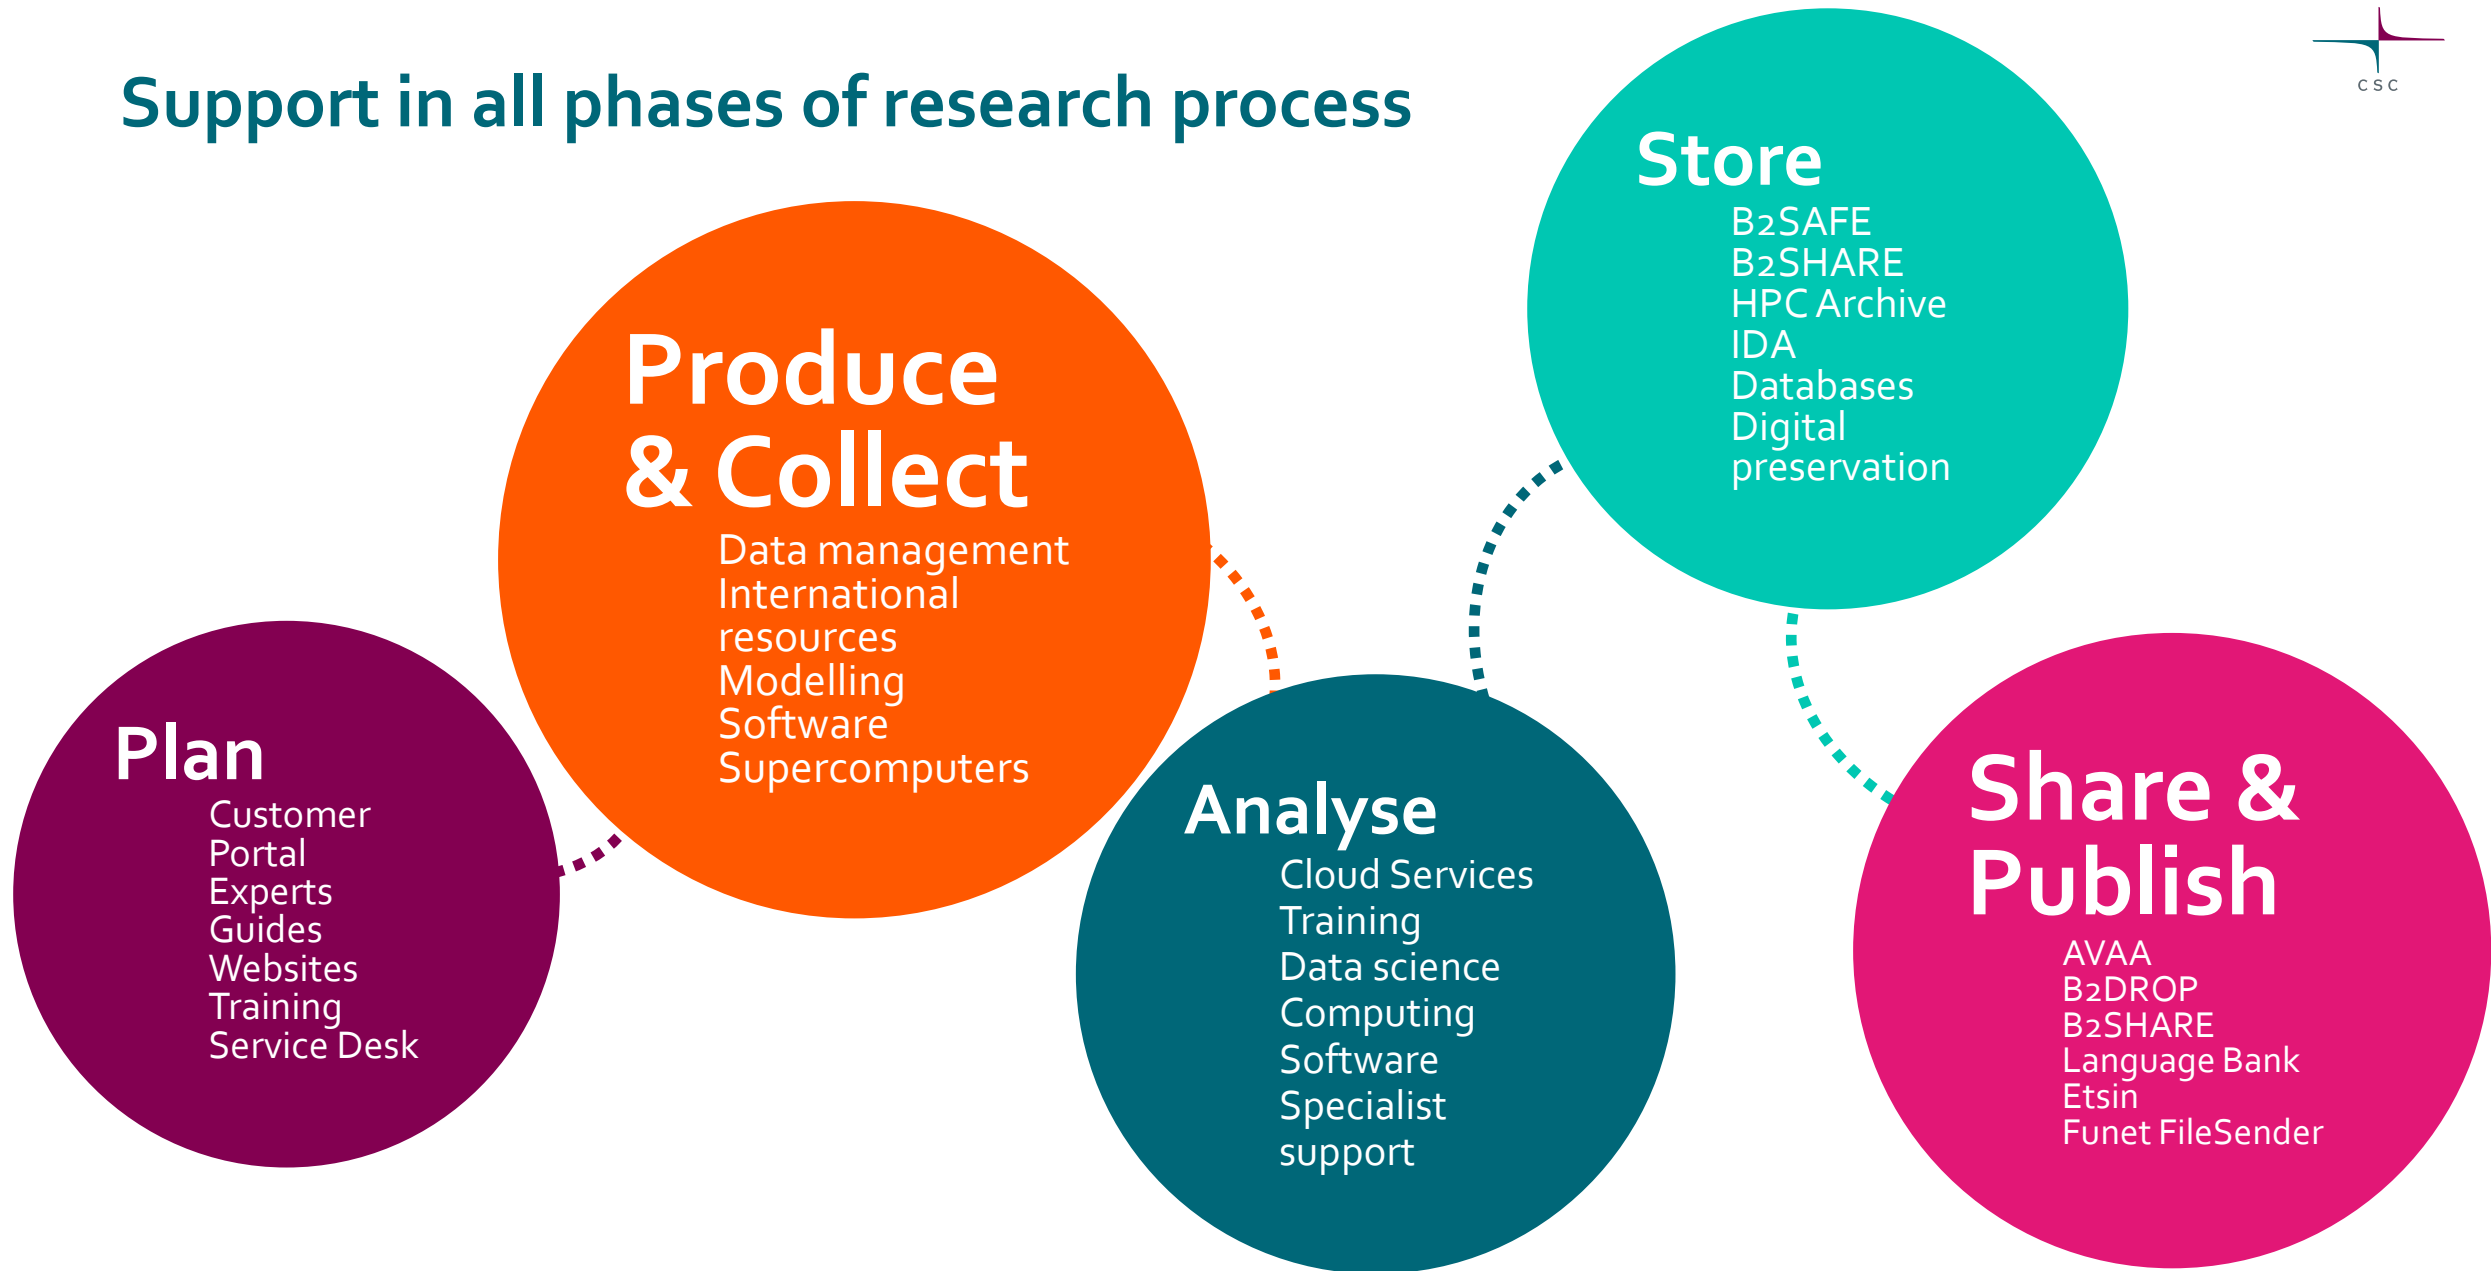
Support in all phases of research process

CSC

Plan
Customer Portal
Experts
Guides
Websites
Training
Service Desk

Produce & Collect
Data management
International resources
Modelling
Software
Supercomputers

Analyse
Cloud Services
Training
Data science
Computing
Software
Specialist support

Store
B2SAFE
B2SHARE
HPC Archive
IDA
Databases
Digital preservation

Share & Publish
AVAA
B2DROP
B2SHARE
Language Bank
Etsin
Funet FileSender